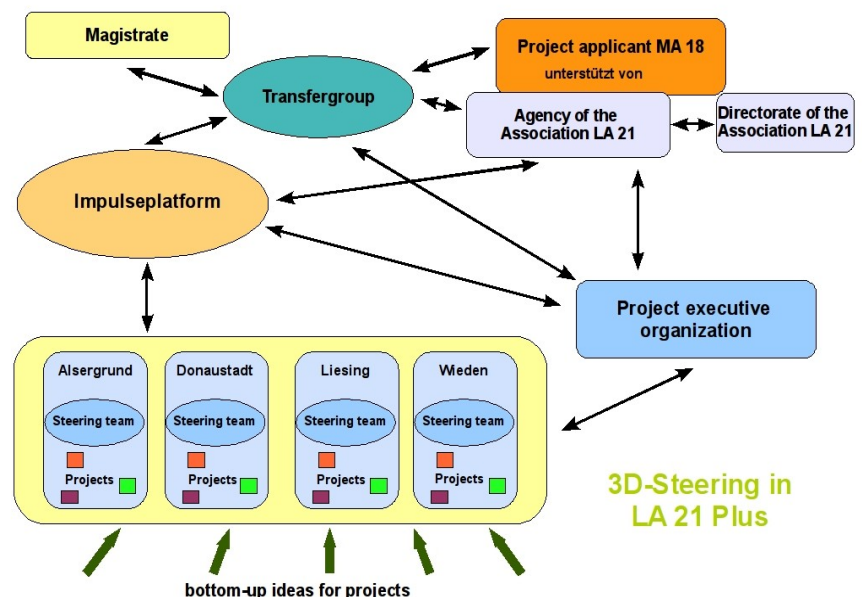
Magistrate

Transfergroup

Project applicant MA 18
unterstützt von

Agency of the Association LA 21

Directorate of the Association LA 21

Impulseplatform

Project executive organization

Alsergrund
Steering team
Projects

Donaustadt
Steering team
Projects

Liesing
Steering team
Projects

Wieden
Steering team
Projects

3D-Steering in LA 21 Plus

bottom-up ideas for projects